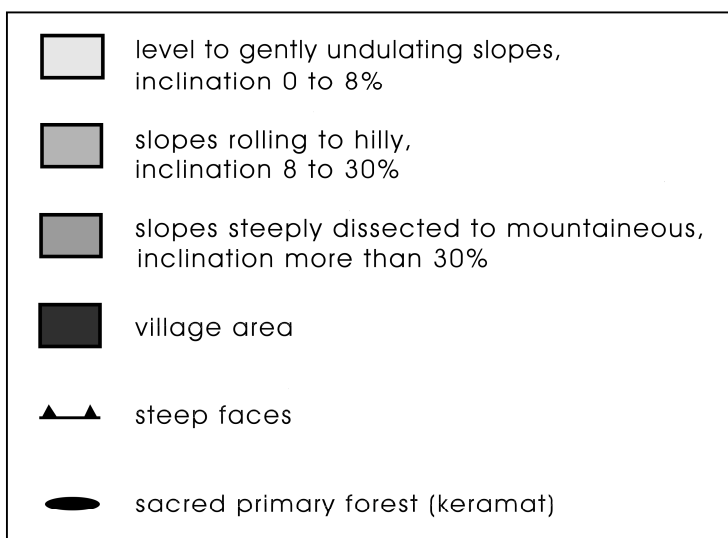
level to gently undulating slopes, inclination 0 to 8%

slopes rolling to hilly, inclination 8 to 30%

slopes steeply dissected to mountaineous, inclination more than 30%

village area

steep faces

sacred primary forest (keramat)